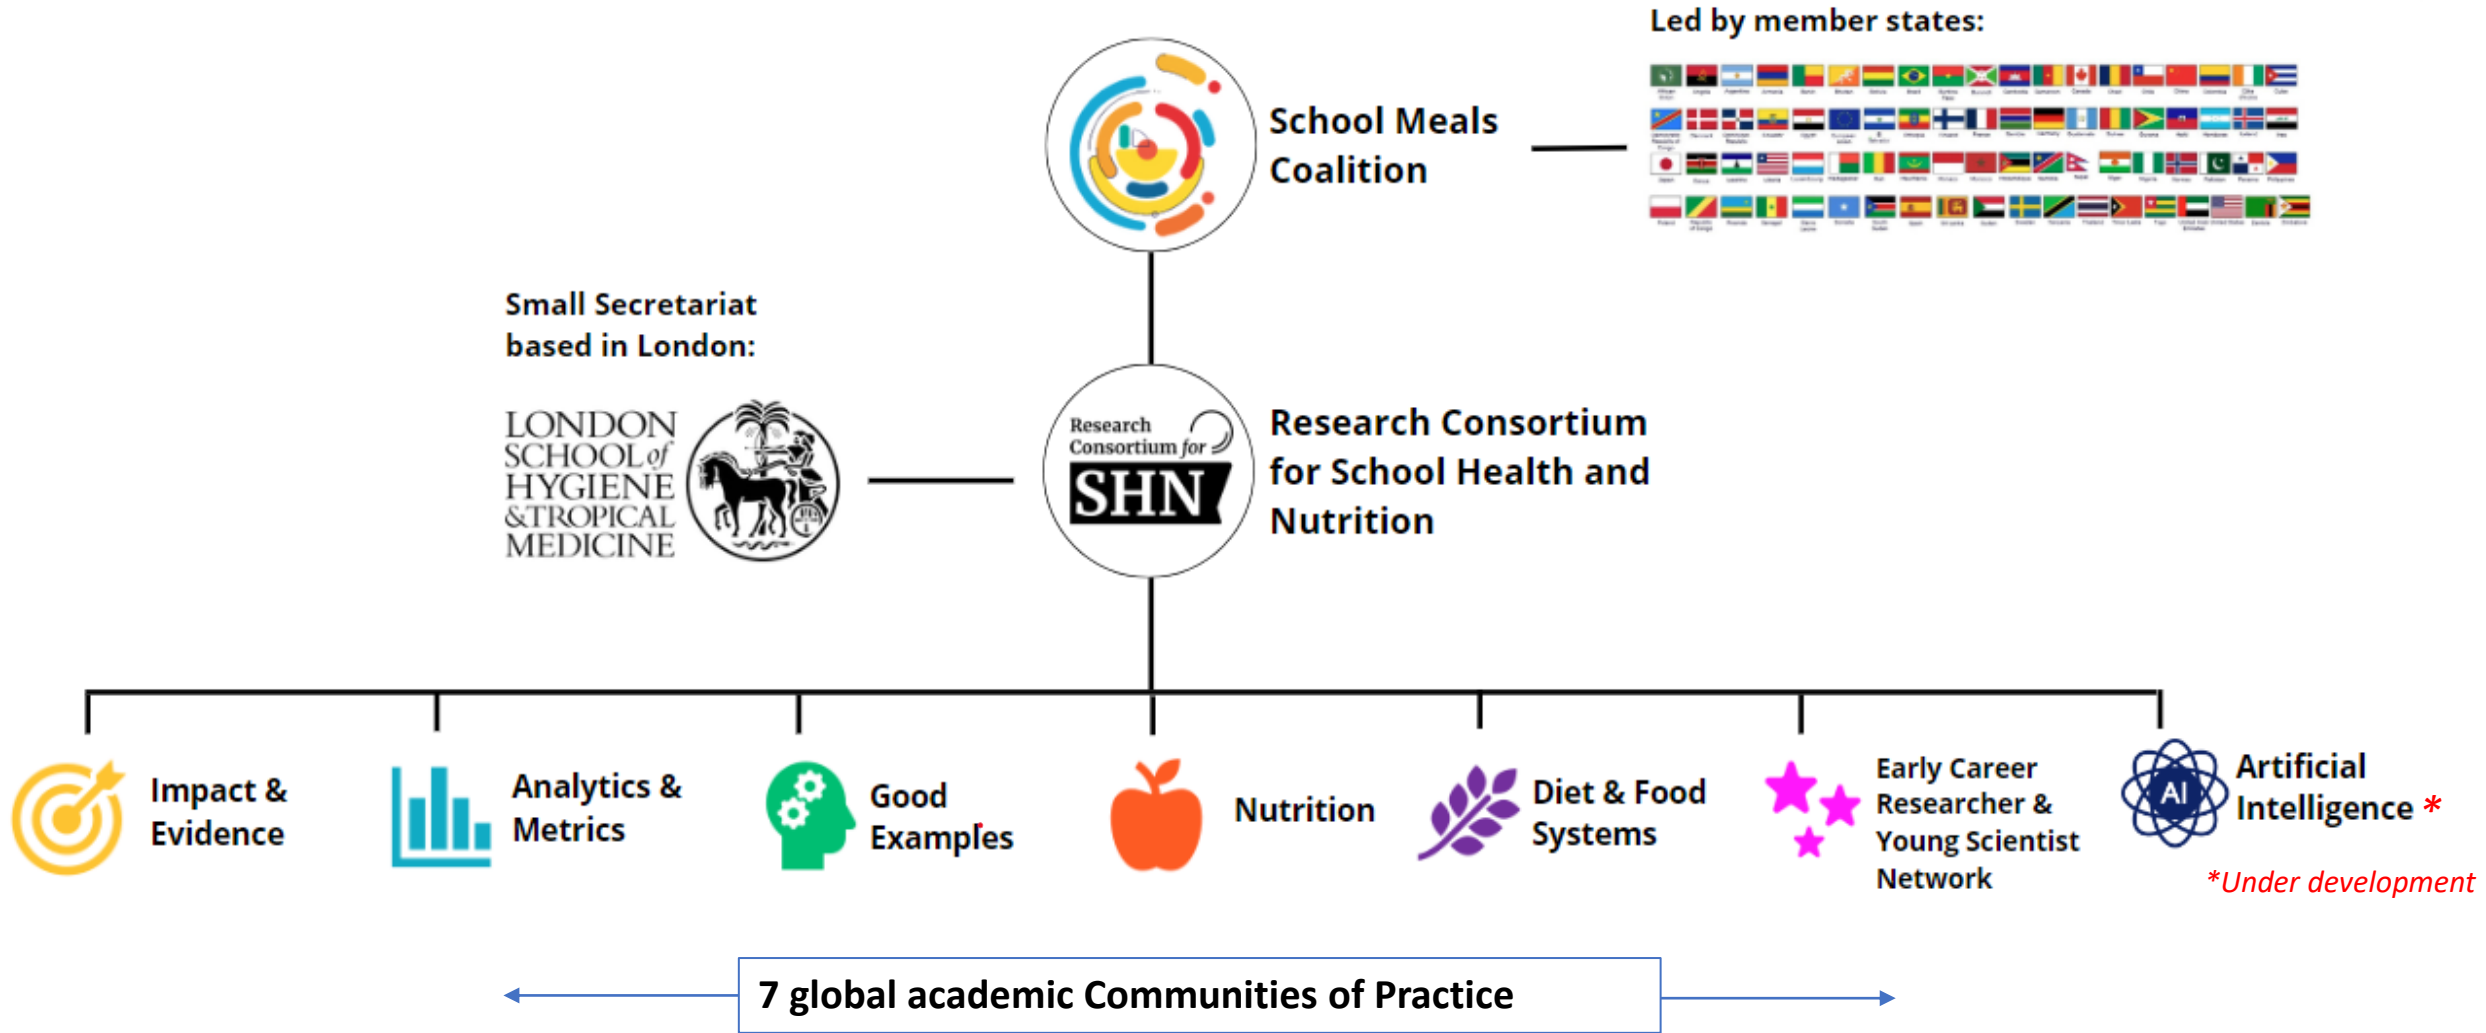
Led by member states:

School Meals Coalition

Small Secretariat based in London:

LONDON SCHOOL of HYGIENE &TROPICAL MEDICINE

Research Consortium for SHN

Research Consortium for School Health and Nutrition

Impact & Evidence

Analytics & Metrics

Good Examples

Nutrition

Diet & Food Systems

Early Career Researcher & Young Scientist Network

AI

Artificial Intelligence *

*Under development

7 global academic Communities of Practice